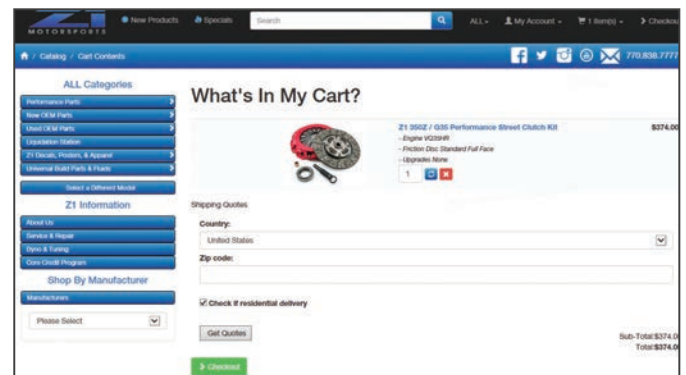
Z1 MOTORSPORTS

New Products Specials Search ALL My Account 1 item(s) Checkout

Catalog / Cart Contents

770.838.7777

ALL Categories

Performance Parts

New OEM Parts

Used OEM Parts

Liquidation Station

Z1 Decals, Posters, & Apparel

Universal Build Parts & Fluids

Select a Different Model

Z1 Information

About Us

Service & Repair

Dyno & Tuning

Core Credit Program

Shop By Manufacturer

Manufacturers

Please Select

What's In My Cart?

Z1 350Z / G35 Performance Street Clutch Kit

- Engine VQ35HR

- Friction Disc Standard Full Face

- Upgrades None

1

$374.00

Shipping Quotes

Country:

United States

Zip code:

Check if residential delivery

Get Quotes

Sub-Total:$374.00

Total:$374.00

Checkout